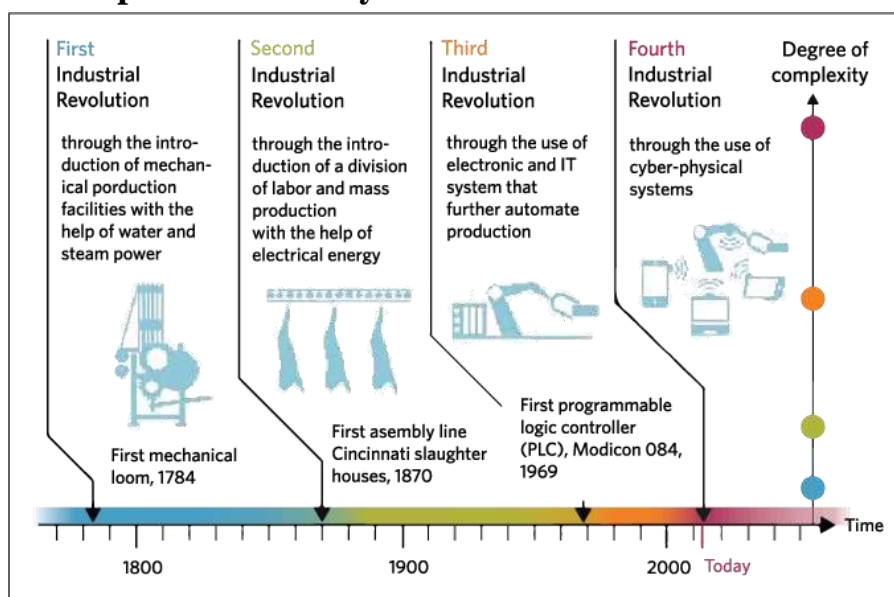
First Industrial Revolution

through the introduction of mechanical porduction facilities with the help of water and steam power

Second Industrial Revolution

through the introduction of a division of labor and mass production with the help of electrical energy

Third Industrial Revolution

through the use of electronic and IT system that further automate production

Fourth Industrial Revolution

through the use of cyber-physical systems

Degree of complexity

First mechanical loom, 1784

First asembly line Cincinnati slaughter houses, 1870

First programmable logic controller (PLC), Modicon 084, 1969

Time

1800

1900

2000

Today